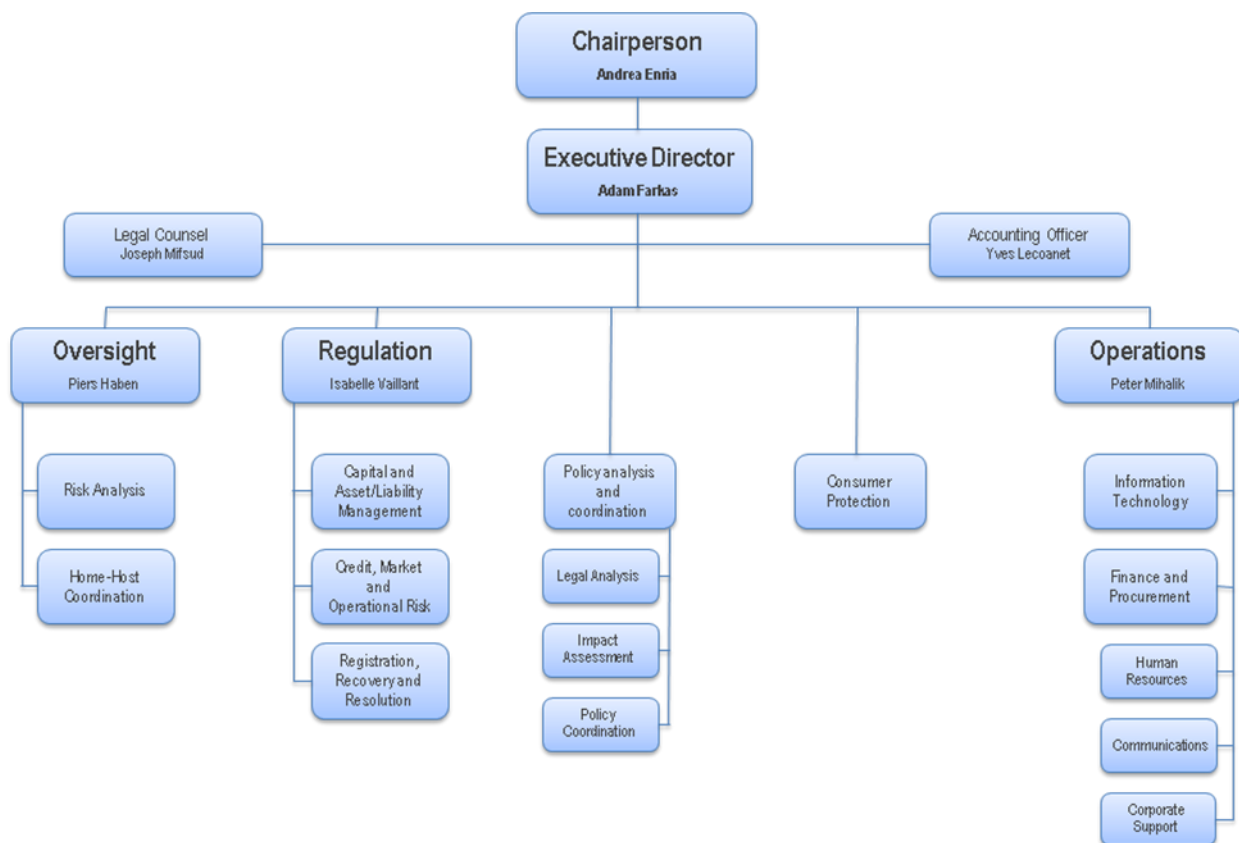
Chairperson
Andrea Enria

Executive Director
Adam Farkas

Legal Counsel
Joseph Mifsud

Accounting Officer
Yves Lecoanet

Oversight
Piers Haben

Risk Analysis

Home-Host Coordination

Regulation
Isabelle Vaillant

Capital and Asset/Liability Management

Credit, Market and Operational Risk

Registration, Recovery and Resolution

Policy analysis and coordination

Legal Analysis

Impact Assessment

Policy Coordination

Consumer Protection

Operations
Peter Mihalik

Information Technology

Finance and Procurement

Human Resources

Communications

Corporate Support